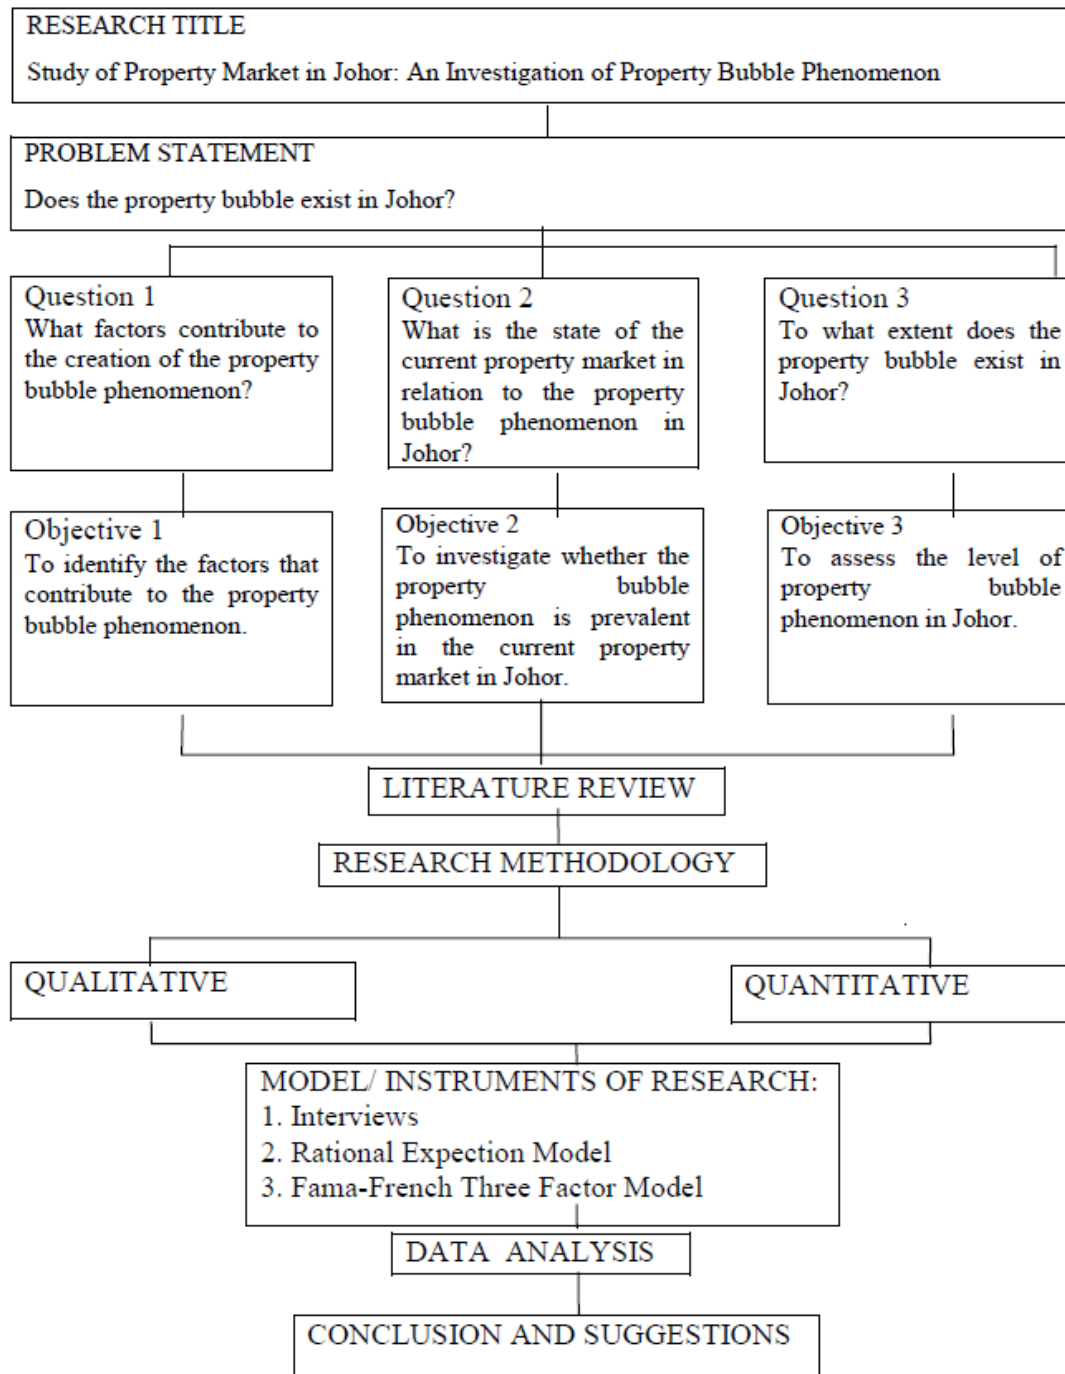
RESEARCH TITLE

Study of Property Market in Johor: An Investigation of Property Bubble Phenomenon

PROBLEM STATEMENT

Does the property bubble exist in Johor?

Question 1
What factors contribute to the creation of the property bubble phenomenon?

Question 2
What is the state of the current property market in relation to the property bubble phenomenon in Johor?

Question 3
To what extent does the property bubble exist in Johor?

Objective 1
To identify the factors that contribute to the property bubble phenomenon.

Objective 2
To investigate whether the property bubble phenomenon is prevalent in the current property market in Johor.

Objective 3
To assess the level of property bubble phenomenon in Johor.

LITERATURE REVIEW

RESEARCH METHODOLOGY

QUALITATIVE

QUANTITATIVE

MODEL/ INSTRUMENTS OF RESEARCH:
1. Interviews
2. Rational Expection Model
3. Fama-French Three Factor Model

DATA ANALYSIS

CONCLUSION AND SUGGESTIONS